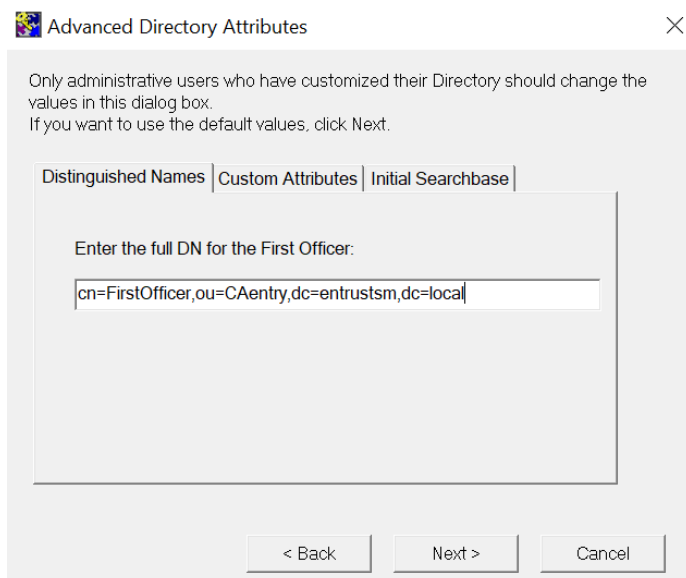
Advanced Directory Attributes

Only administrative users who have customized their Directory should change the values in this dialog box.
If you want to use the default values, click Next.

Distinguished Names | Custom Attributes | Initial Searchbase

Enter the full DN for the First Officer:

cn=FirstOfficer,ou=CAentry,dc=entrustsm,dc=local

< Back
Next >
Cancel